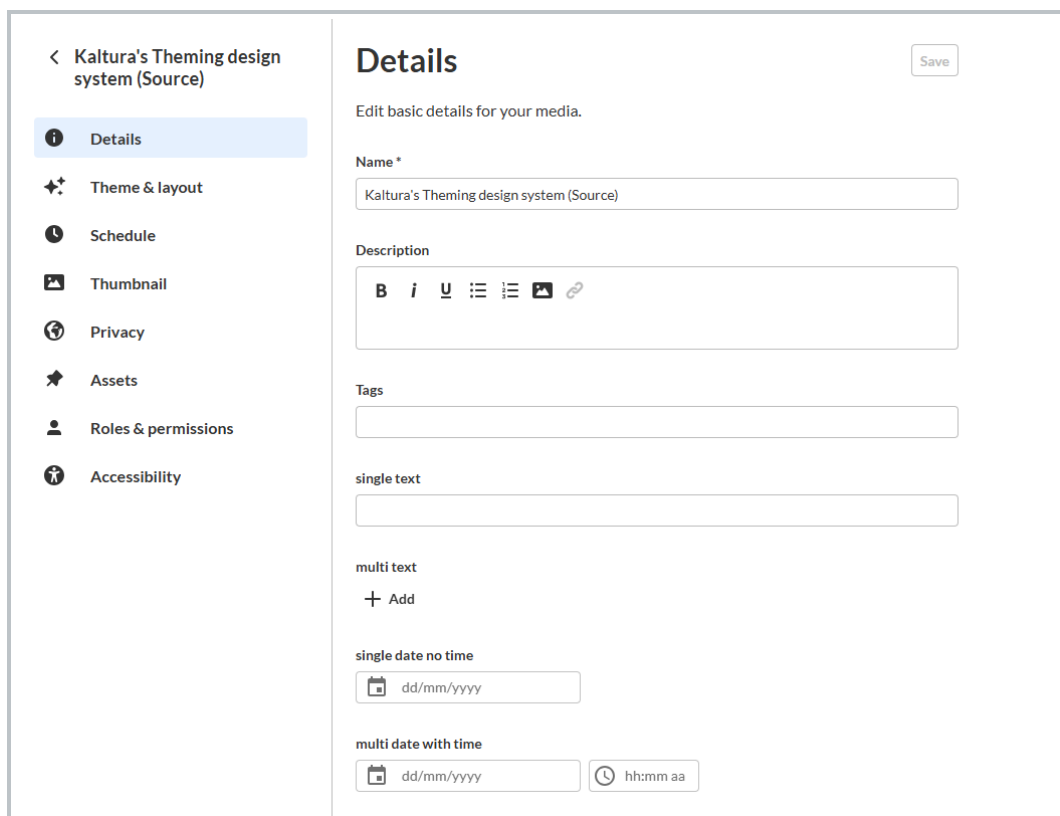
< Kaltura's Theming design system (Source)

Details

Theme & layout

Schedule

Thumbnail

Privacy

Assets

Roles & permissions

Accessibility

Details

Save

Edit basic details for your media.

Name *

Kaltura's Theming design system (Source)

Description

B i U

Tags

single text

multi text

+ Add

single date no time

dd/mm/yyyy

multi date with time

dd/mm/yyyy

hh:mm aa